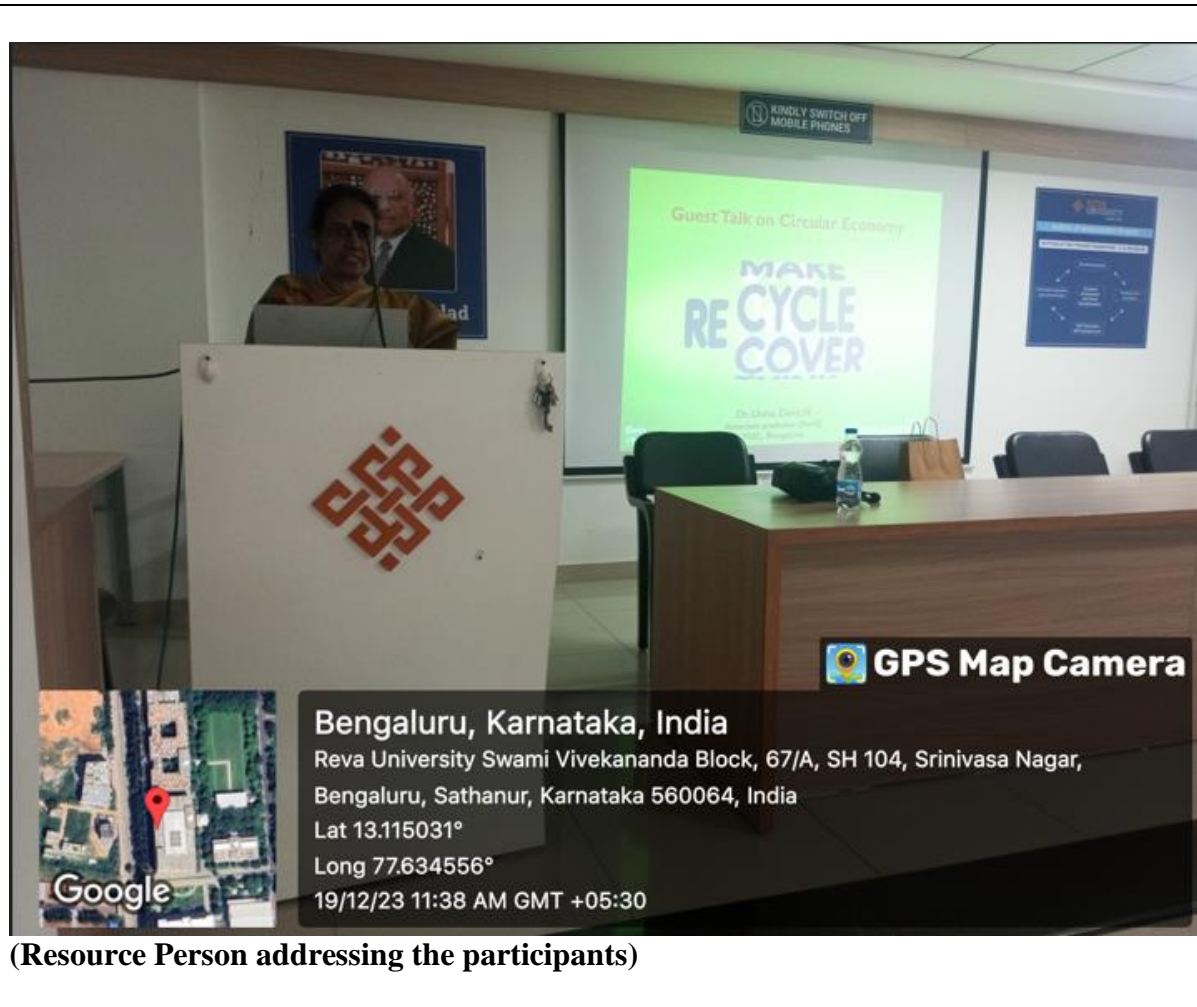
KINDLY SWITCH OFF MOBILE PHONES

lad

Guest Talk on Circular Economy

MAKE
RE CYCLE
COVER

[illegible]

GPS Map Camera

Bengaluru, Karnataka, India
Reva University Swami Vivekananda Block, 67/A, SH 104, Srinivasa Nagar, Bengaluru, Sathanur, Karnataka 560064, India
Lat 13.115031°
Long 77.634556°
19/12/23 11:38 AM GMT +05:30

Google

(Resource Person addressing the participants)